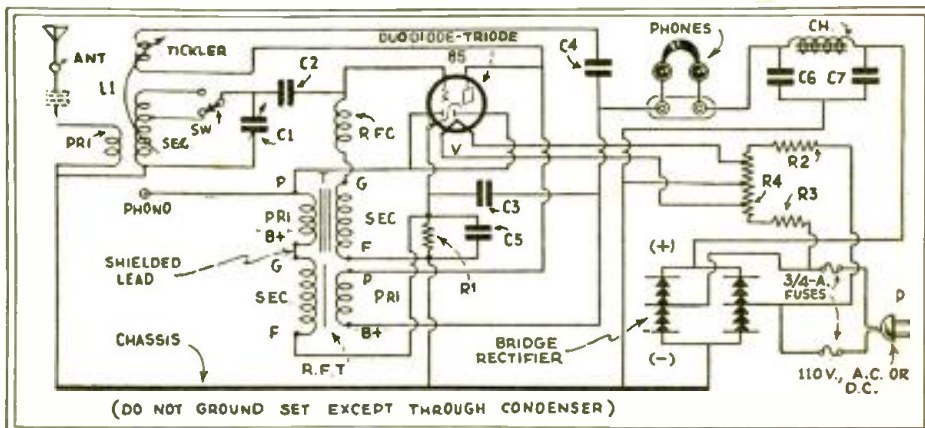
ANT
TICKLER
DUODIODE-TRIODE
L1
C2
85
C4
PHONES
CH
PRI
SEC
SW
C1
RFC
C6
C7
V
R2
PHONO
P
G
R4
PRI
B+
SEC
C3
R3
F
C5
SHIELDED LEAD
G
(+)
P
R1
SEC
PRI
3/4-A. FUSES
F
B+
P
CHASSIS
R.F.T.
BRIDGE RECTIFIER
(-)
110V., A.C. OR D.C.
(DO NOT GROUND SET EXCEPT THROUGH CONDENSER)